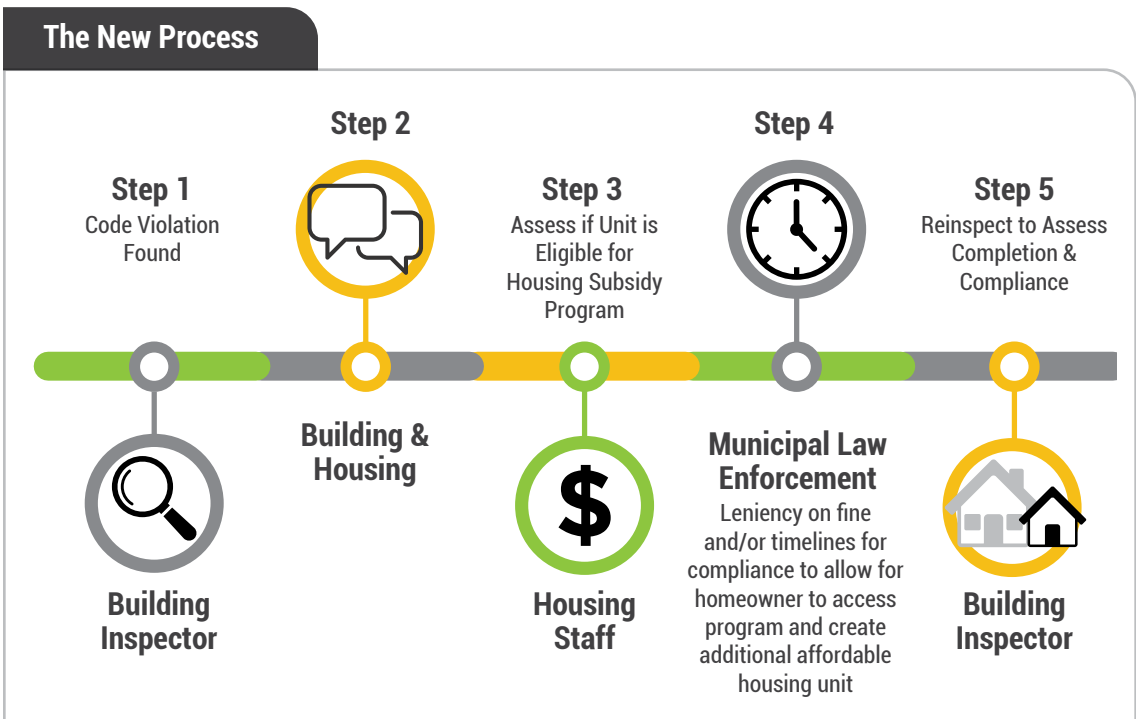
The New Process

Step 1
Code Violation Found

Building Inspector

Step 2

Building & Housing

Step 3
Assess if Unit is Eligible for Housing Subsidy Program

$

Housing Staff

Step 4

Municipal Law Enforcement
Leniency on fine and/or timelines for compliance to allow for homeowner to access program and create additional affordable housing unit

Step 5
Reinspect to Assess Completion & Compliance

Building Inspector